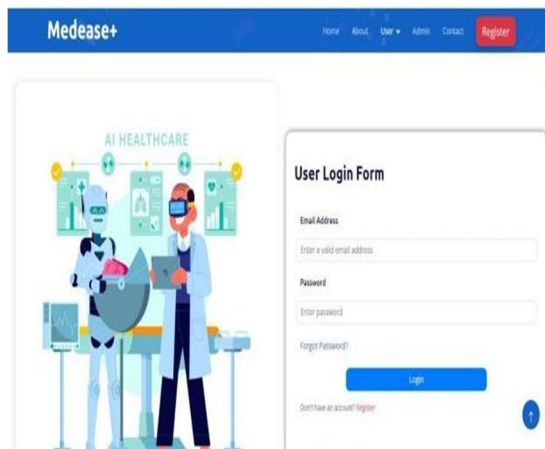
Medease+

Home About User ▾ Admin Contact Register

AI HEALTHCARE

User Login Form

Email Address

Enter a valid email address

Password

Enter password

Forgot Password?

Login

Don't have an account? Register